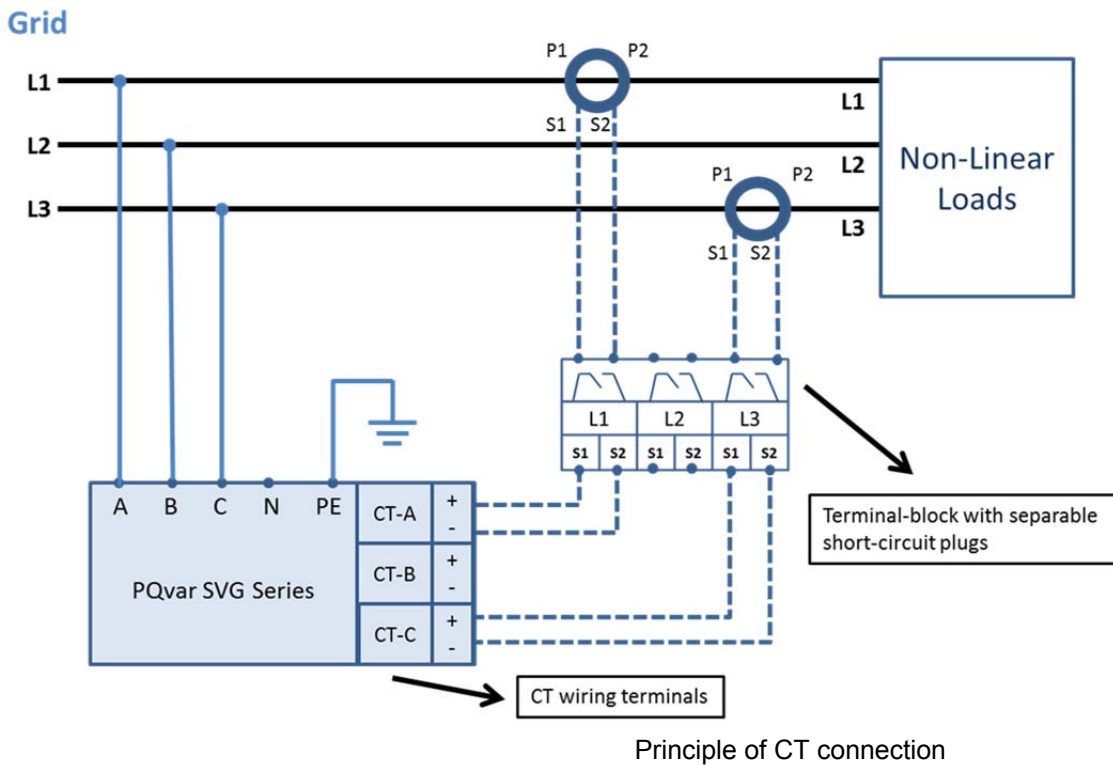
Grid

L1

L2

L3

P1 P2

S1 S2

P1 P2

S1 S2

L1

L2

L3

Non-Linear Loads

L1 L2 L3

S1 S2 S1 S2 S1 S2

A B C N PE

CT-A + -

CT-B + -

CT-C + -

PQvar SVG Series

Terminal-block with separable short-circuit plugs

CT wiring terminals

Principle of CT connection